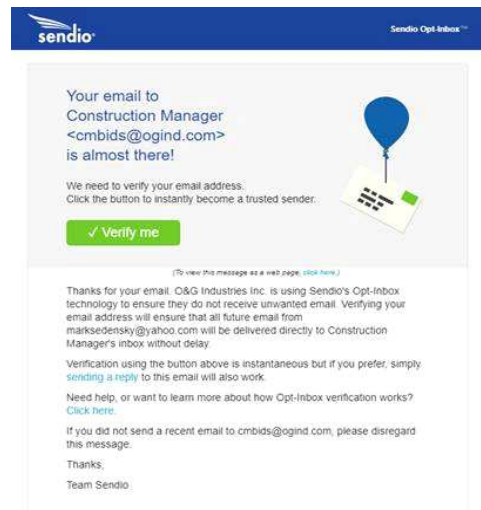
sendio

Sendio Opt-Inbox™

Your email to Construction Manager <cmbids@ogind.com> is almost there!

We need to verify your email address. Click the button to instantly become a trusted sender.

✓ Verify me

(To view this message as a web page, click here.)

Thanks for your email. O&G Industries Inc. is using Sendio's Opt-Inbox technology to ensure they do not receive unwanted email. Verifying your email address will ensure that all future email from marksedensky@yahoo.com will be delivered directly to Construction Manager's inbox without delay.

Verification using the button above is instantaneous but if you prefer, simply sending a reply to this email will also work.

Need help, or want to learn more about how Opt-Inbox verification works? Click here.

If you did not send a recent email to cmbids@ogind.com, please disregard this message.

Thanks,

Team Sendio